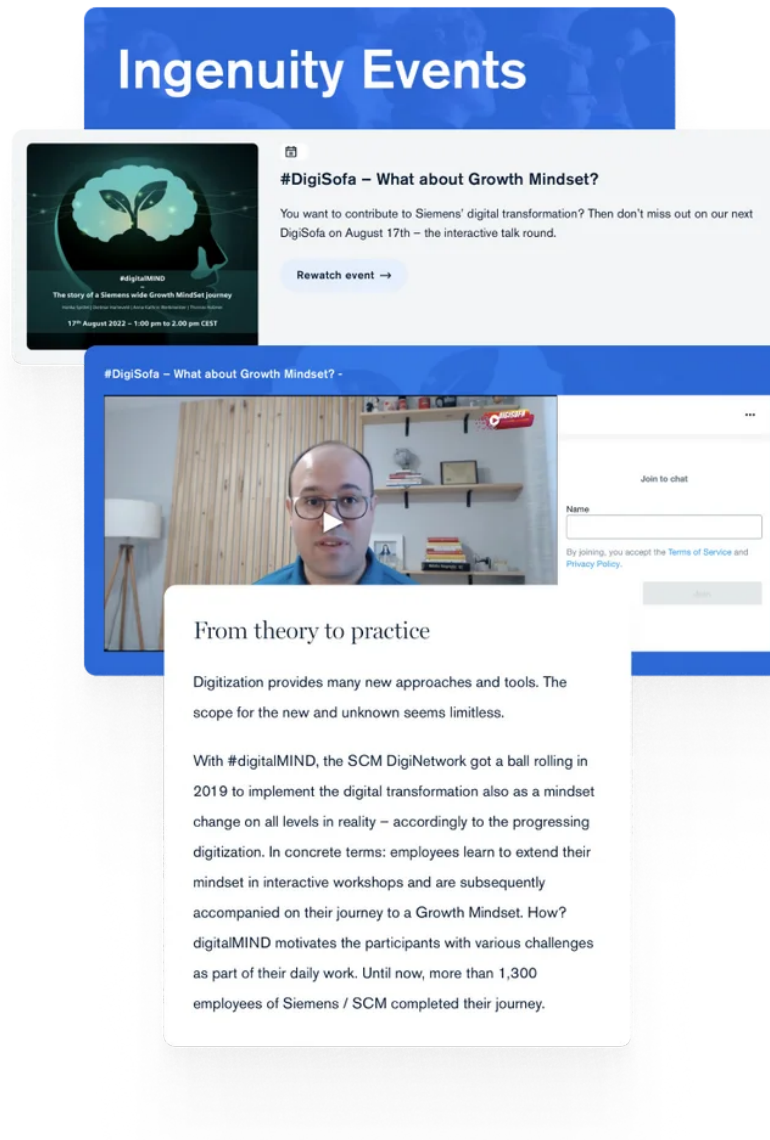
Ingenuity Events

#digitalMIND
–
The story of a Siemens wide Growth MindSet journey
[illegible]
17th August 2022 • 1:00 pm to 2.00 pm CEST

#DigiSofa – What about Growth Mindset?

You want to contribute to Siemens' digital transformation? Then don't miss out on our next DigiSofa on August 17th – the interactive talk round.

Rewatch event →

#DigiSofa – What about Growth Mindset? -

DigiSofa

...

Join to chat

Name

By joining, you accept the Terms of Service and Privacy Policy.

Join

From theory to practice

Digitization provides many new approaches and tools. The scope for the new and unknown seems limitless.

With #digitalMIND, the SCM DigiNetwork got a ball rolling in 2019 to implement the digital transformation also as a mindset change on all levels in reality – accordingly to the progressing digitization. In concrete terms: employees learn to extend their mindset in interactive workshops and are subsequently accompanied on their journey to a Growth Mindset. How? digitalMIND motivates the participants with various challenges as part of their daily work. Until now, more than 1,300 employees of Siemens / SCM completed their journey.